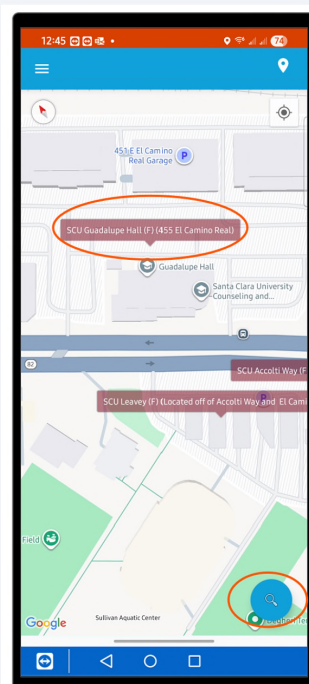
12:45

74

451 E El Camino Real Garage

SCU Guadalupe Hall (F) (455 El Camino Real)

Guadalupe Hall

Santa Clara University Counseling and...

82

SCU Accolti Way (F

SCU Leavey (F) (Located off of Accolti Way and El Cami

Field

Google

Sullivan Aquatic Center